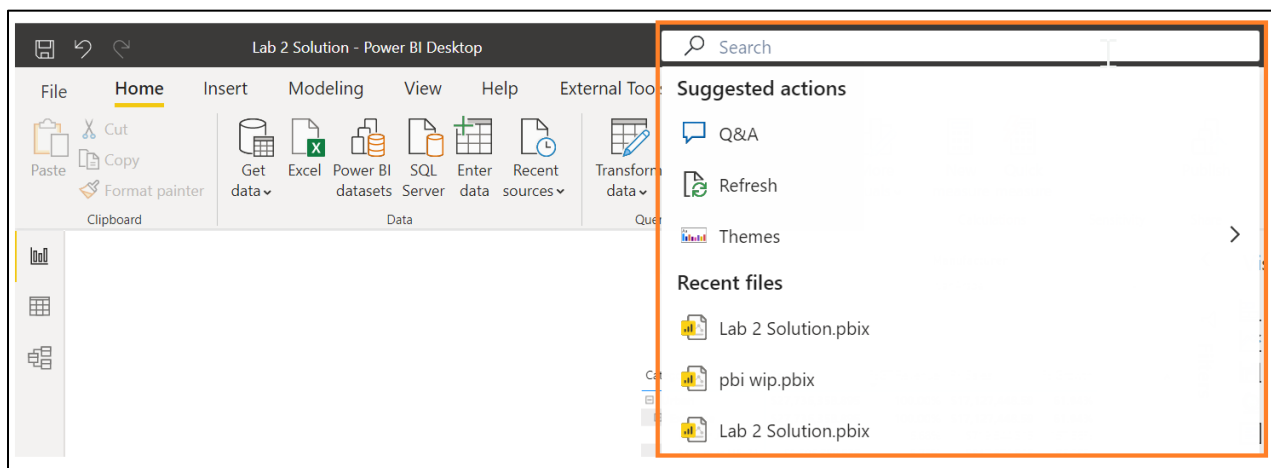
Lab 2 Solution - Power BI Desktop

File Home Insert Modeling View Help External Tools

Paste Cut Copy Format painter
Clipboard

Get data Excel Power BI datasets SQL Server Enter data Recent sources
Data

Transform data
Que

Search

Suggested actions

Q&A

Refresh

Themes

Recent files

Lab 2 Solution.pbix

pbi wip.pbix

Lab 2 Solution.pbix